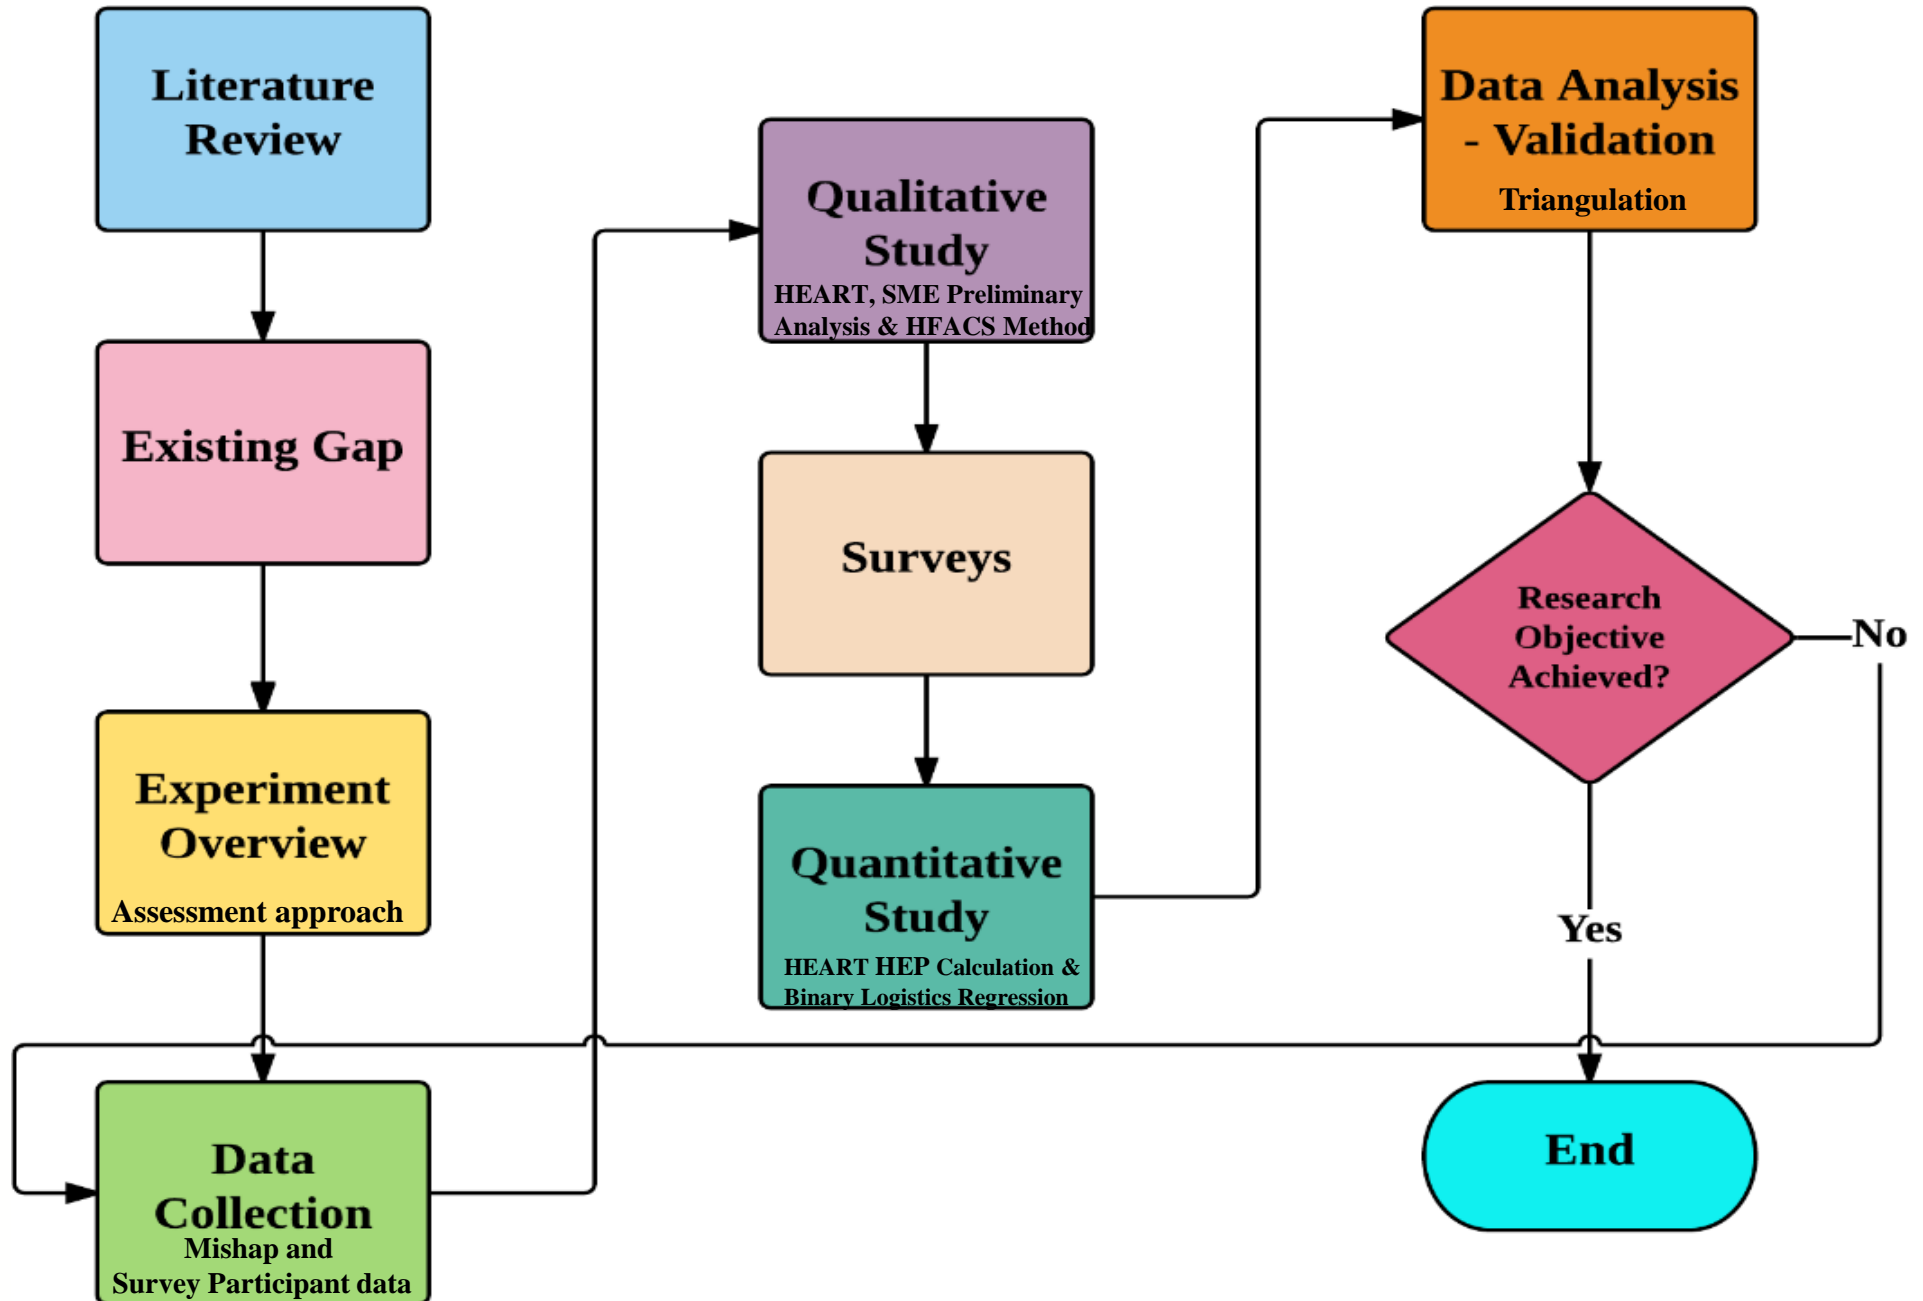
Literature Review

Existing Gap

Experiment Overview
Assessment approach

Data Collection
Mishap and Survey Participant data

Qualitative Study
HEART, SME Preliminary Analysis & HFACS Method

Surveys

Quantitative Study
HEART HEP Calculation & Binary Logistics Regression

Data Analysis - Validation
Triangulation

Research Objective Achieved?

No

Yes

End